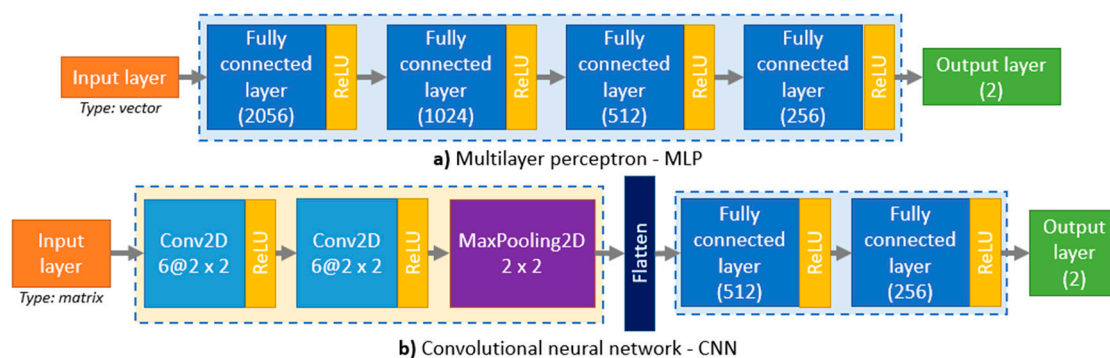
Input layer
Type: vector

Fully connected layer (2056)
ReLU

Fully connected layer (1024)
ReLU

Fully connected layer (512)
ReLU

Fully connected layer (256)
ReLU

Output layer (2)

**a)** Multilayer perceptron - MLP

Input layer
Type: matrix

Conv2D 6@2 x 2
ReLU

Conv2D 6@2 x 2
ReLU

MaxPooling2D 2 x 2

Flatten

Fully connected layer (512)
ReLU

Fully connected layer (256)
ReLU

Output layer (2)

**b)** Convolutional neural network - CNN